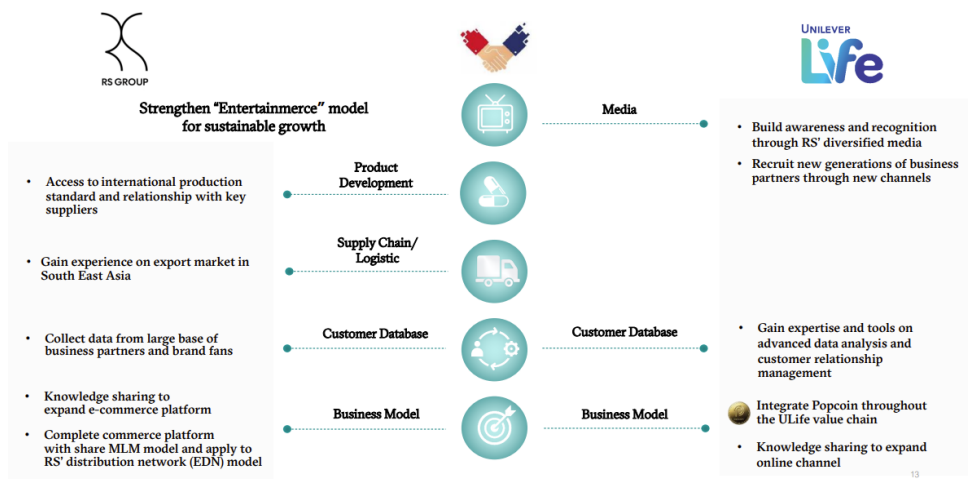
RS GROUP

UNILEVER
Life

Strengthen "Entertainmerce" model for sustainable growth

Media

• Build awareness and recognition through RS' diversified media
• Recruit new generations of business partners through new channels

Product Development

• Access to international production standard and relationship with key suppliers

Supply Chain/ Logistic

• Gain experience on export market in South East Asia

Customer Database

• Collect data from large base of business partners and brand fans

Customer Database

• Gain expertise and tools on advanced data analysis and customer relationship management

Business Model

• Knowledge sharing to expand e-commerce platform
• Complete commerce platform with share MLM model and apply to RS' distribution network (EDN) model

Business Model

Integrate Popcoin throughout the ULife value chain
• Knowledge sharing to expand online channel

13